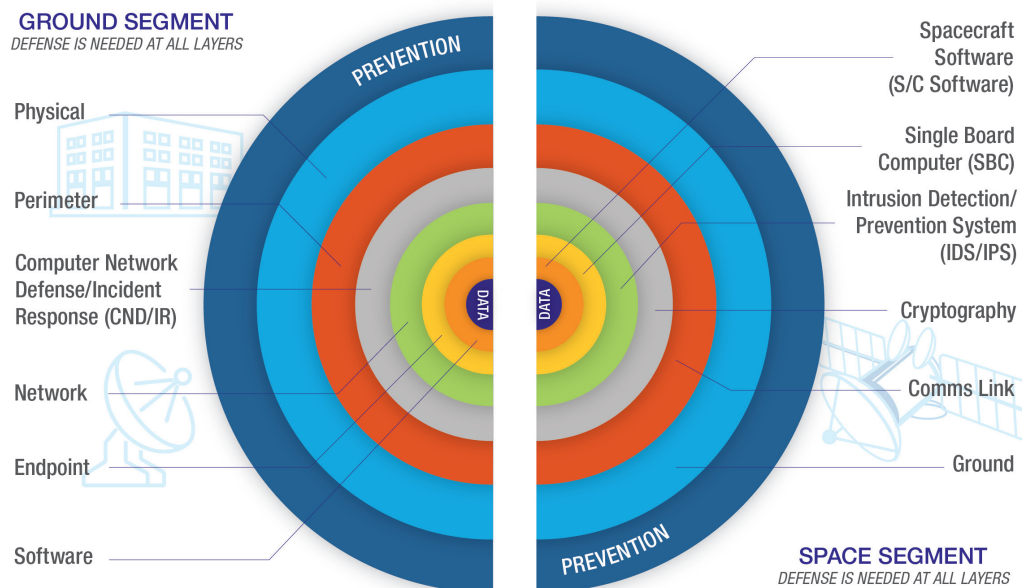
GROUND SEGMENT
DEFENSE IS NEEDED AT ALL LAYERS

PREVENTION

Physical

Perimeter

Computer Network Defense/Incident Response (CND/IR)

Network

Endpoint

Software

DATA

DATA

Spacecraft Software (S/C Software)

Single Board Computer (SBC)

Intrusion Detection/ Prevention System (IDS/IPS)

Cryptography

Comms Link

Ground

PREVENTION

SPACE SEGMENT
DEFENSE IS NEEDED AT ALL LAYERS